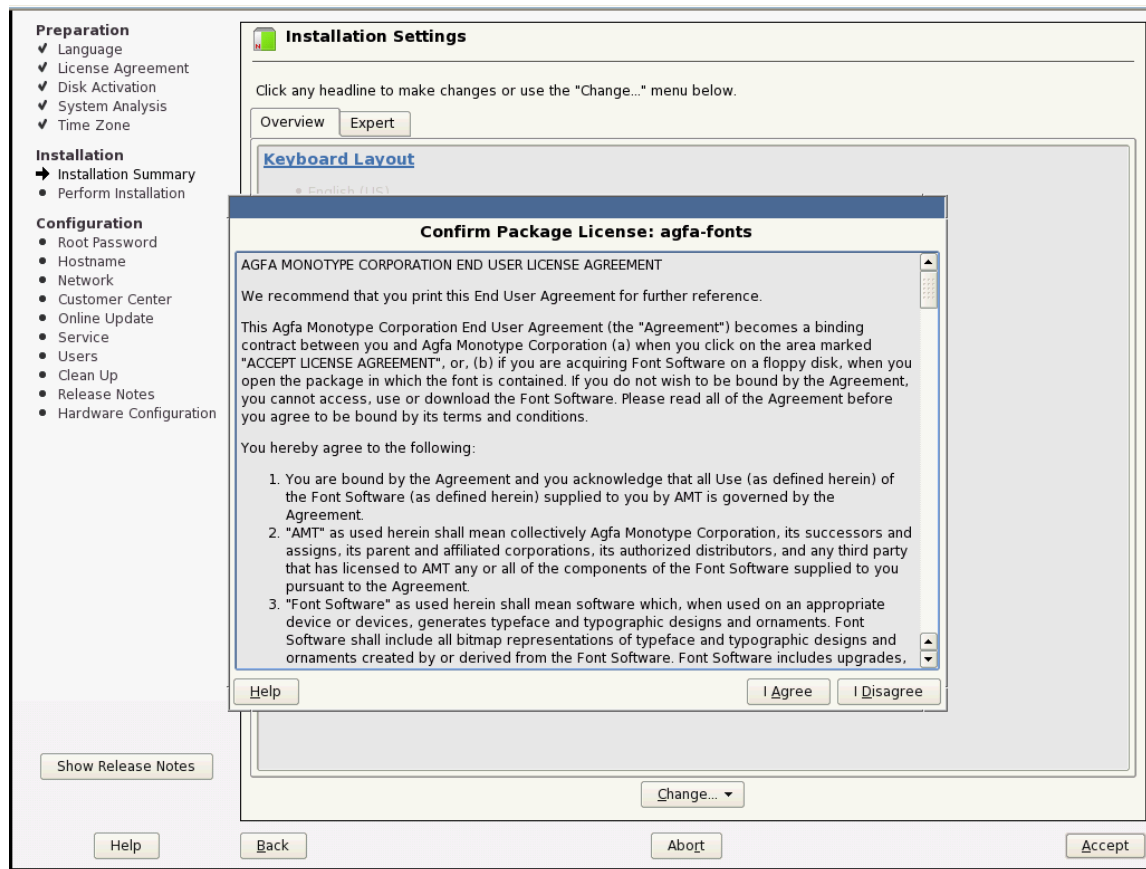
Preparation
✔ Language
✔ License Agreement
✔ Disk Activation
✔ System Analysis
✔ Time Zone

Installation
➜ Installation Summary
• Perform Installation

Configuration
• Root Password
• Hostname
• Network
• Customer Center
• Online Update
• Service
• Users
• Clean Up
• Release Notes
• Hardware Configuration

Show Release Notes

Installation Settings

Click any headline to make changes or use the "Change..." menu below.

Overview | Expert

Keyboard Layout

• English (US)

Confirm Package License: agfa-fonts

AGFA MONOTYPE CORPORATION END USER LICENSE AGREEMENT

We recommend that you print this End User Agreement for further reference.

This Agfa Monotype Corporation End User Agreement (the "Agreement") becomes a binding contract between you and Agfa Monotype Corporation (a) when you click on the area marked "ACCEPT LICENSE AGREEMENT", or, (b) if you are acquiring Font Software on a floppy disk, when you open the package in which the font is contained. If you do not wish to be bound by the Agreement, you cannot access, use or download the Font Software. Please read all of the Agreement before you agree to be bound by its terms and conditions.

You hereby agree to the following:

1. You are bound by the Agreement and you acknowledge that all Use (as defined herein) of the Font Software (as defined herein) supplied to you by AMT is governed by the Agreement.
2. "AMT" as used herein shall mean collectively Agfa Monotype Corporation, its successors and assigns, its parent and affiliated corporations, its authorized distributors, and any third party that has licensed to AMT any or all of the components of the Font Software supplied to you pursuant to the Agreement.
3. "Font Software" as used herein shall mean software which, when used on an appropriate device or devices, generates typeface and typographic designs and ornaments. Font Software shall include all bitmap representations of typeface and typographic designs and ornaments created by or derived from the Font Software. Font Software includes upgrades,

Help | I Agree | I Disagree

Change... ▾

Help | Back | Abort | Accept